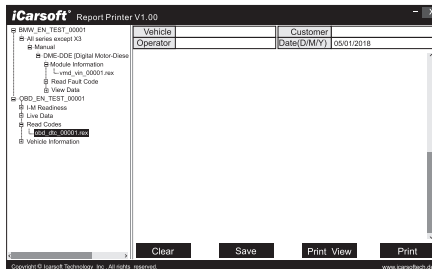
iCarsoft® Report Printer V1.00

BMW_EN_TEST_00001
All series except X3
Manual
DME-DDE (Digital Motor-Diese
Module Information
vmd_vin_00001.rex
Read Fault Code
View Data
OBD_EN_TEST_00001
I-M Readiness
Live Data
Read Codes
obd_dtc_00001.rex
Vehicle Information

| Vehicle | | Customer | |
|---|---|---|---|
| Operator | | Date(D/M/Y) | 05/01/2018 |

Clear
Save
Print View
Print

Copyright © Icarsoft Technology, Inc., All rights reserved.
www.icarsofttech.d